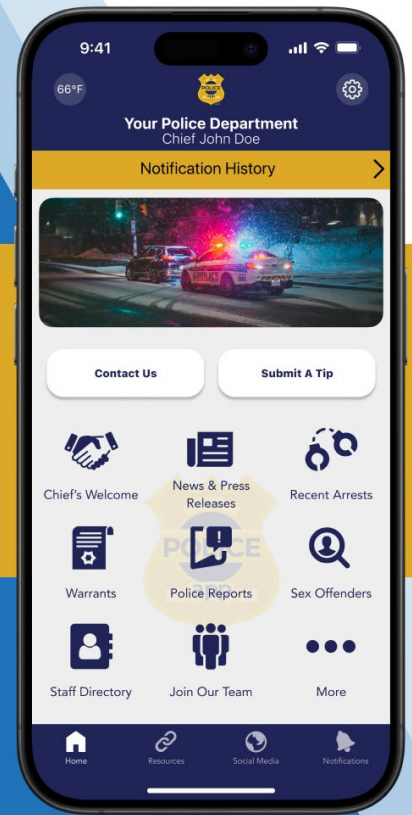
9:41

66°F

Your Police Department
Chief John Doe

Notification History

Contact Us

Submit A Tip

Chief's Welcome

News & Press Releases

Recent Arrests

Warrants

Police Reports

Sex Offenders

Staff Directory

Join Our Team

More

Home

Resources

Social Media

Notifications